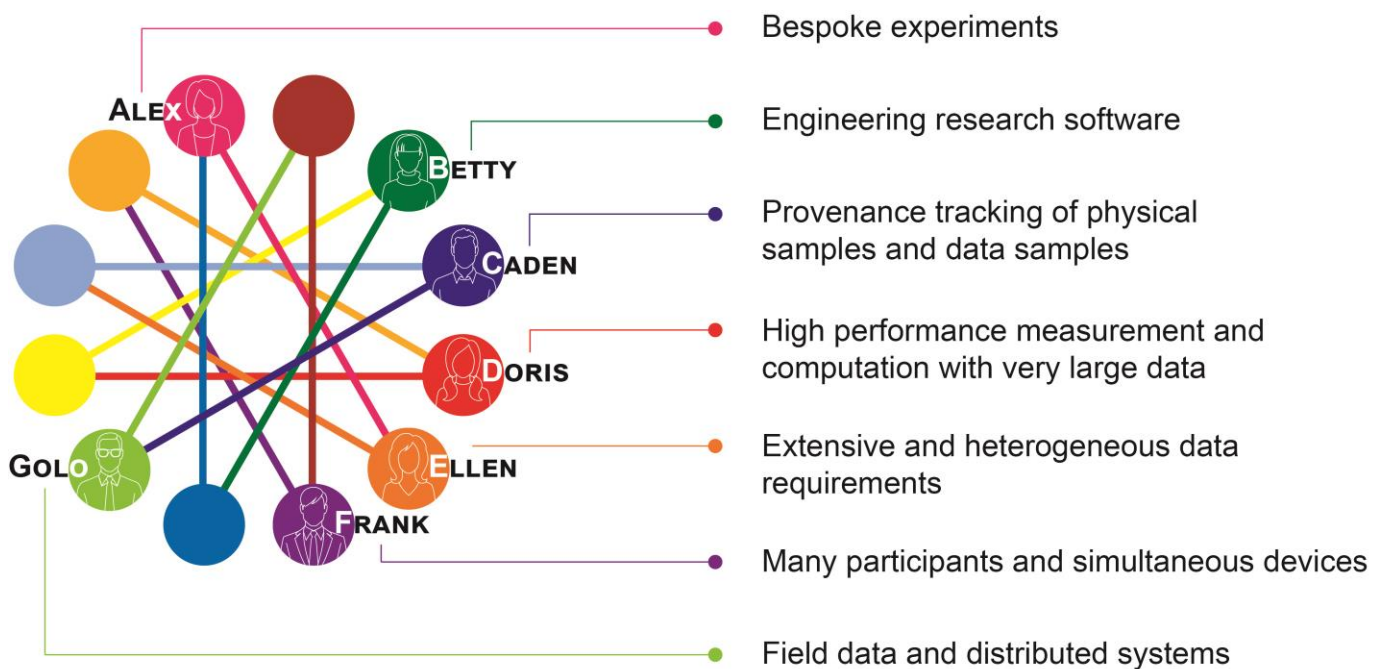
ALEX
BETTY
CADEN
DORIS
ELLEN
FRANK
GOLO

Bespoke experiments

Engineering research software

Provenance tracking of physical samples and data samples

High performance measurement and computation with very large data

Extensive and heterogeneous data requirements

Many participants and simultaneous devices

Field data and distributed systems